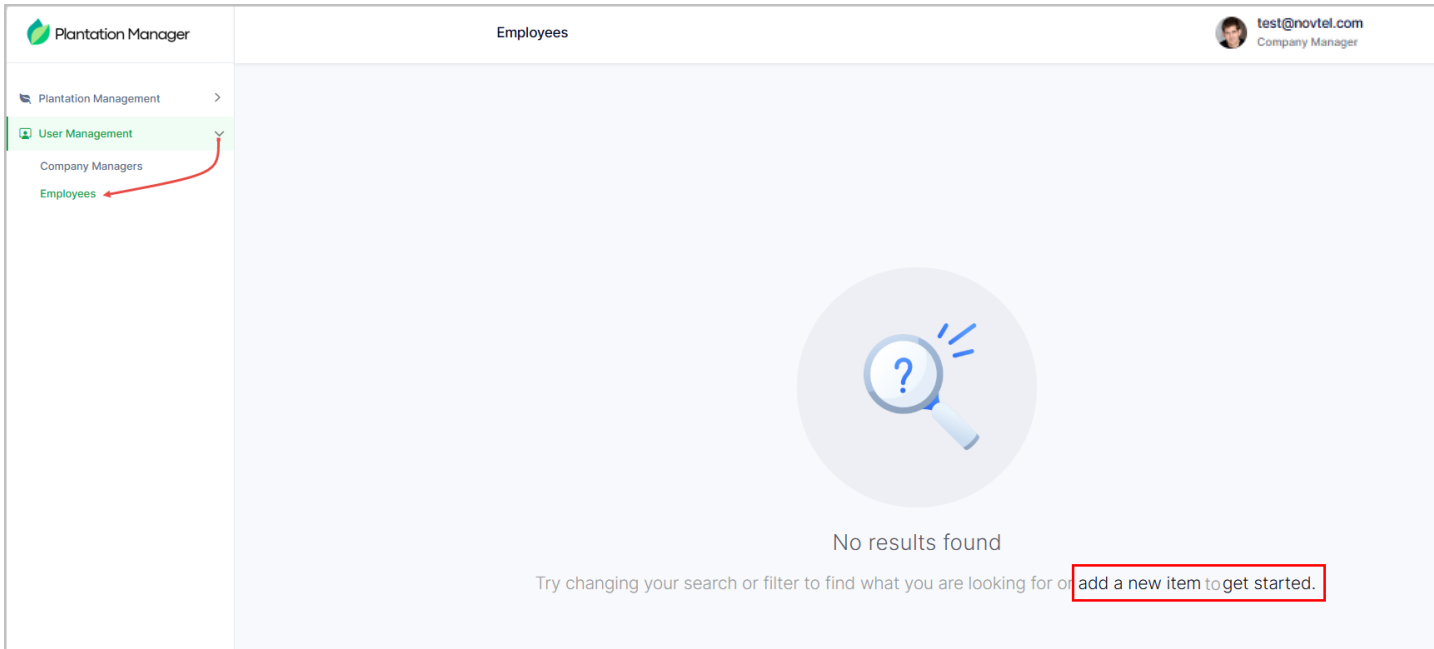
Plantation Manager

Employees

test@novtel.com
Company Manager

Plantation Management

User Management

Company Managers

Employees

?

No results found

Try changing your search or filter to find what you are looking for or add a new item to get started.